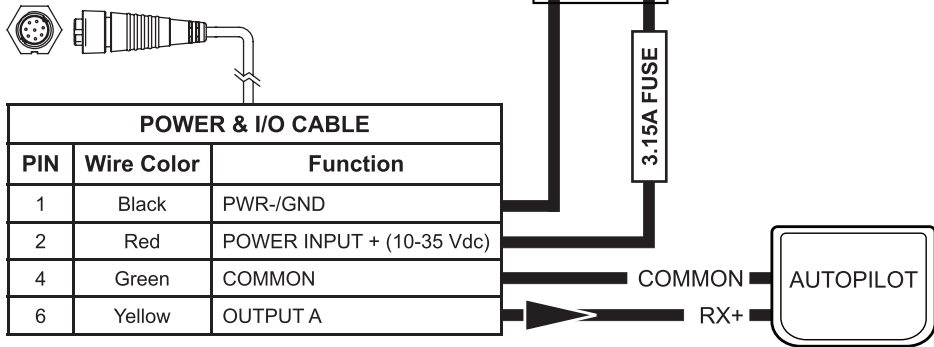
3.15A FUSE

| POWER & I/O CABLE | | |
|---|---|---|
| PIN | Wire Color | Function |
| 1 | Black | PWR-/GND |
| 2 | Red | POWER INPUT + (10-35 Vdc) |
| 4 | Green | COMMON |
| 6 | Yellow | OUTPUT A |

COMMON

RX+

AUTOPILOT